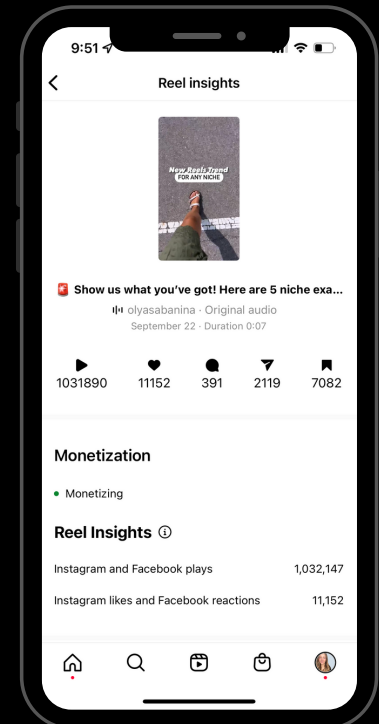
9:51

Reel insights

New Reels Trend
FOR ANY NICHE

Show us what you've got! Here are 5 niche exa...
olyasabanina · Original audio
September 22 · Duration 0:07

1031890 11152 391 2119 7082

Monetization

Monetizing

Reel Insights

Instagram and Facebook plays 1,032,147

Instagram likes and Facebook reactions 11,152